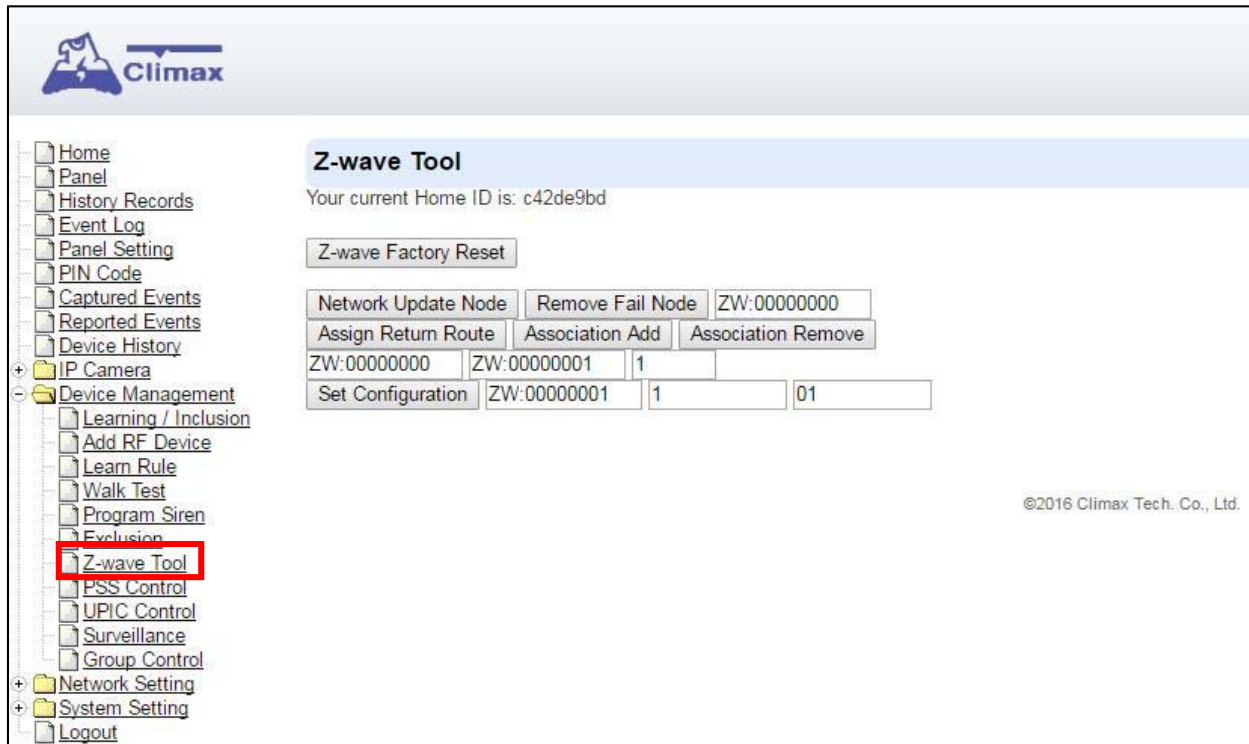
Climax

Home
Panel
History Records
Event Log
Panel Setting
PIN Code
Captured Events
Reported Events
Device History
IP Camera
Device Management
Learning / Inclusion
Add RF Device
Learn Rule
Walk Test
Program Siren
Exclusion
Z-wave Tool
PSS Control
UPIC Control
Surveillance
Group Control
Network Setting
System Setting
Logout

Z-wave Tool

Your current Home ID is: c42de9bd

Z-wave Factory Reset

Network Update Node | Remove Fail Node | ZW:00000000
Assign Return Route | Association Add | Association Remove
ZW:00000000 | ZW:00000001 | 1
Set Configuration | ZW:00000001 | 1 | 01

©2016 Climax Tech. Co., Ltd.